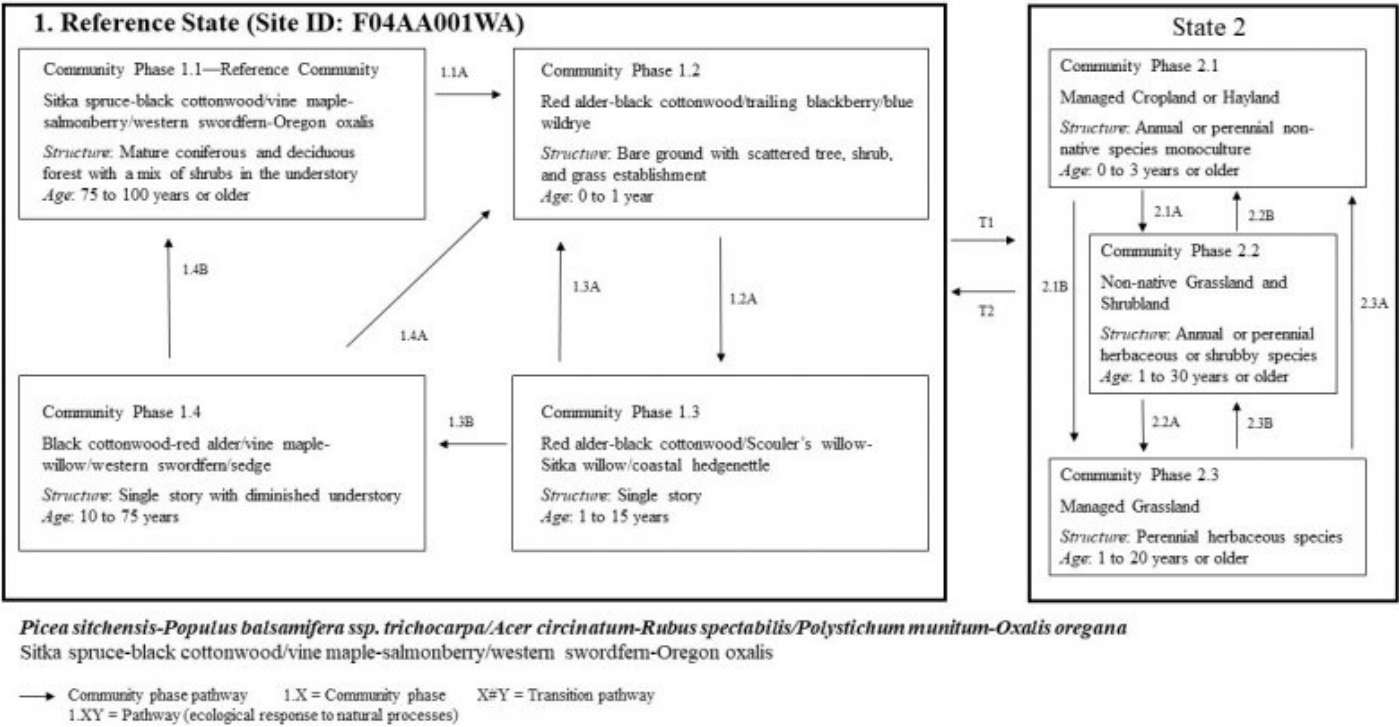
1. Reference State (Site ID: F04AA001WA)

Community Phase 1.1—Reference Community

Sitka spruce-black cottonwood/vine maple-salmonberry/western swordfern-Oregon oxalis

*Structure*: Mature coniferous and deciduous forest with a mix of shrubs in the understory

*Age*: 75 to 100 years or older

1.1A

Community Phase 1.2

Red alder-black cottonwood/trailing blackberry/blue wildrye

*Structure*: Bare ground with scattered tree, shrub, and grass establishment

*Age*: 0 to 1 year

1.4B

1.3A

1.2A

1.4A

Community Phase 1.4

Black cottonwood-red alder/vine maple-willow/western swordfern/sedge

*Structure*: Single story with diminished understory

*Age*: 10 to 75 years

1.3B

Community Phase 1.3

Red alder-black cottonwood/Scouler's willow-Sitka willow/coastal hedgenettle

*Structure*: Single story

*Age*: 1 to 15 years

T1

T2

State 2

Community Phase 2.1

Managed Cropland or Hayland

*Structure*: Annual or perennial non-native species monoculture

*Age*: 0 to 3 years or older

2.1A

2.2B

2.1B

2.3A

Community Phase 2.2

Non-native Grassland and Shrubland

*Structure*: Annual or perennial herbaceous or shrubby species

*Age*: 1 to 30 years or older

2.2A

2.3B

Community Phase 2.3

Managed Grassland

*Structure*: Perennial herbaceous species

*Age*: 1 to 20 years or older

***Picea sitchensis-Populus balsamifera ssp. trichocarpa/Acer circinatum-Rubus spectabilis/Polystichum munitum-Oxalis oregana***

Sitka spruce-black cottonwood/vine maple-salmonberry/western swordfern-Oregon oxalis

Community phase pathway 1.X = Community phase X#Y = Transition pathway

1.XY = Pathway (ecological response to natural processes)